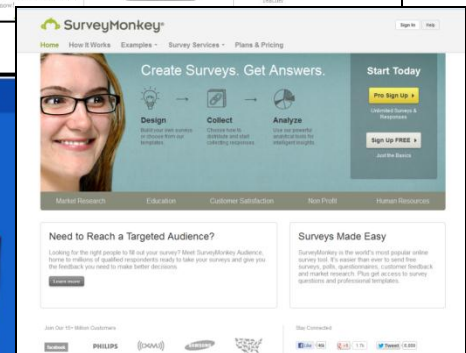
SurveyMonkey

Sign In | Help

Home | How It Works | Examples | Survey Services | Plans & Pricing

Create Surveys. Get Answers.

Design
Build your own survey or choose from our templates

Collect
Choose how to distribute and start collecting responses

Analyze
Use our powerful analytical tools for intelligent insights

Start Today

Pro Sign Up

Unlimited Surveys & Responses

Sign Up FREE

Just the Basics

Market Research | Education | Customer Satisfaction | Non Profit | Human Resources

Need to Reach a Targeted Audience?

Looking for the right people to fill out your survey? Meet SurveyMonkey Audience, home to millions of qualified respondents ready to take your surveys and give you the feedback you need to make better decisions.

Learn more

Surveys Made Easy

SurveyMonkey is the world's most popular online survey tool. It's easier than ever to send free surveys, polls, questionnaires, customer feedback and market research. Plus get access to survey questions and professional templates.

Join Our 10+ Million Customers

facebook | PHILIPS | (XM) | ebay | SAMSUNG

Stay Connected

Like | Tweet